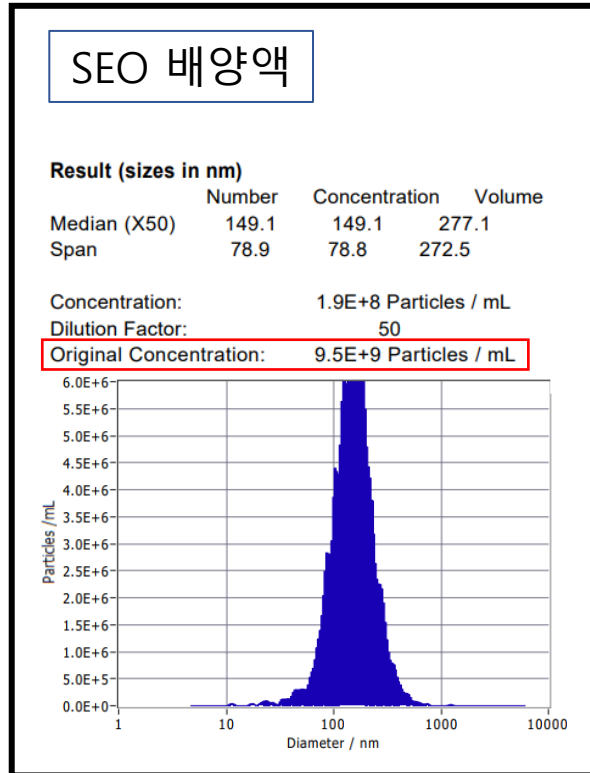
SEO 배양액

Result (sizes in nm)

| | Number | Concentration | Volume |
|---|---|---|---|
| Median (X50) | 149.1 | 149.1 | 277.1 |
| Span | 78.9 | 78.8 | 272.5 |

Concentration: 1.9E+8 Particles / mL
Dilution Factor: 50
Original Concentration: 9.5E+9 Particles / mL

6.0E+6
5.5E+6
5.0E+6
4.5E+6
4.0E+6
3.5E+6
3.0E+6
2.5E+6
2.0E+6
1.5E+6
1.0E+6
5.0E+5
0.0E+0
Particles /mL
1
10
100
1000
10000
Diameter / nm